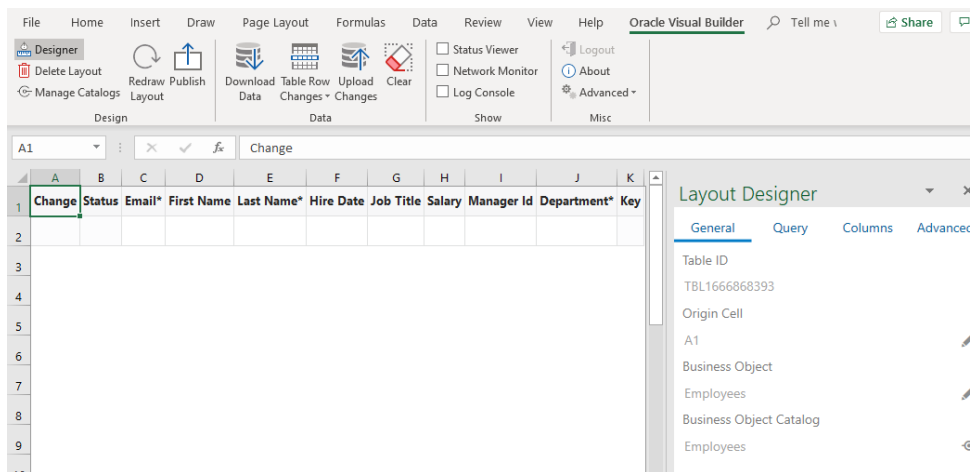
File Home Insert Draw Page Layout Formulas Data Review View Help Oracle Visual Builder Tell me

Share

Designer
Delete Layout
Manage Catalogs
Redraw Layout
Publish
Design

Download Data
Table Row Changes
Upload Changes
Clear
Data

Status Viewer
Network Monitor
Log Console
Show

Logout
About
Advanced
Misc

A1

Change

| | A | B | C | D | E | F | G | H | I | J | K |
|---|---|---|---|---|---|---|---|---|---|---|---|
| 1 | Change | Status | Email* | First Name | Last Name* | Hire Date | Job Title | Salary | Manager Id | Department* | Key |
| 2 | | | | | | | | | | | |
| 3 | | | | | | | | | | | |
| 4 | | | | | | | | | | | |
| 5 | | | | | | | | | | | |
| 6 | | | | | | | | | | | |
| 7 | | | | | | | | | | | |
| 8 | | | | | | | | | | | |
| 9 | | | | | | | | | | | |

Layout Designer

General Query Columns Advanced

Table ID
TBL1666868393
Origin Cell
A1
Business Object
Employees
Business Object Catalog
Employees